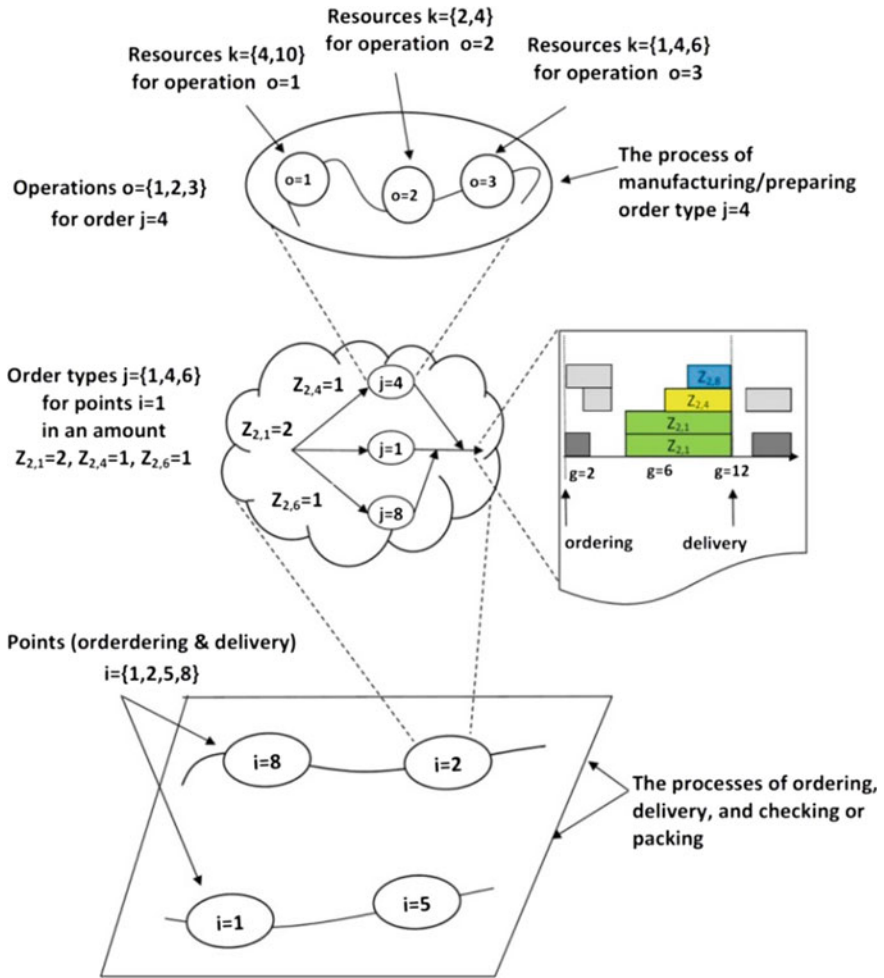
Resources k={2,4} for operation o=2

Resources k={4,10} for operation o=1

Resources k={1,4,6} for operation o=3

o=1

o=2

o=3

Operations o={1,2,3} for order j=4

The process of manufacturing/preparing order type j=4

Order types j={1,4,6} for points i=1 in an amount $Z_{2,1}$=2, $Z_{2,4}$=1, $Z_{2,6}$=1

$Z_{2,4}$=1

$Z_{2,1}$=2

$Z_{2,6}$=1

j=4

j=1

j=8

$Z_{2,8}$

$Z_{2,4}$

$Z_{2,1}$

$Z_{2,1}$

g=2

g=6

g=12

ordering

delivery

Points (orderdering & delivery) i={1,2,5,8}

i=8

i=2

i=1

i=5

The processes of ordering, delivery, and checking or packing